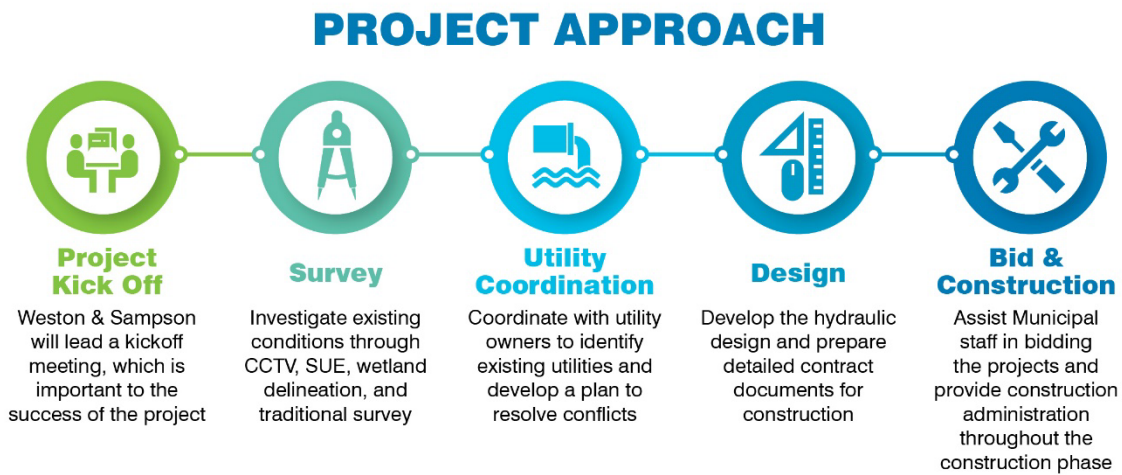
PROJECT APPROACH

Project Kick Off

Weston & Sampson will lead a kickoff meeting, which is important to the success of the project

Survey

Investigate existing conditions through CCTV, SUE, wetland delineation, and traditional survey

Utility Coordination

Coordinate with utility owners to identify existing utilities and develop a plan to resolve conflicts

Design

Develop the hydraulic design and prepare detailed contract documents for construction

Bid & Construction

Assist Municipal staff in bidding the projects and provide construction administration throughout the construction phase